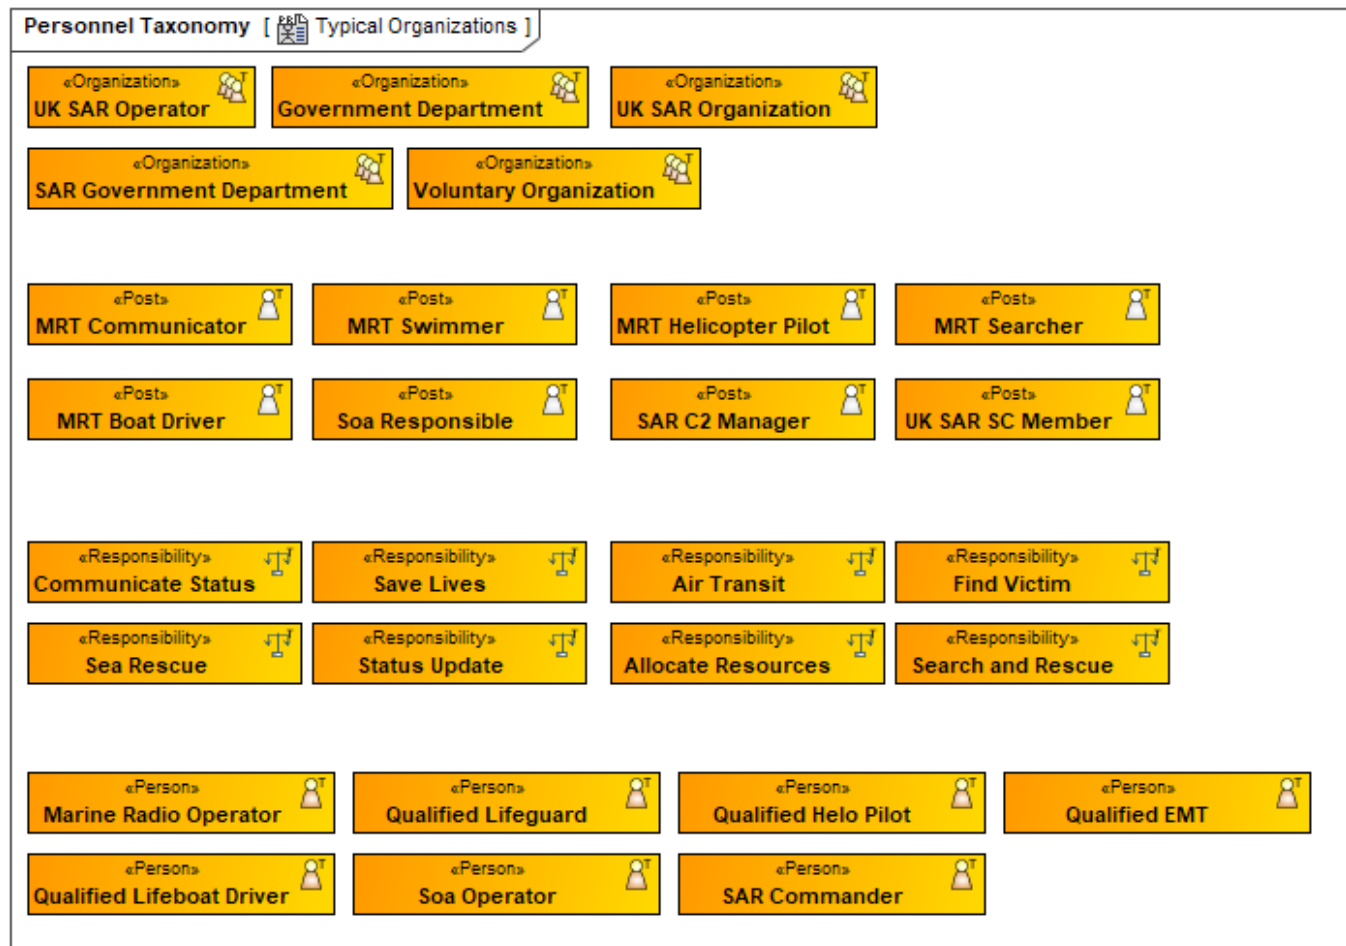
Personnel Taxonomy [ Typical Organizations ]

«Organization»
UK SAR Operator

«Organization»
Government Department

«Organization»
UK SAR Organization

«Organization»
SAR Government Department

«Organization»
Voluntary Organization

«Post»
MRT Communicator

«Post»
MRT Swimmer

«Post»
MRT Helicopter Pilot

«Post»
MRT Searcher

«Post»
MRT Boat Driver

«Post»
Soa Responsible

«Post»
SAR C2 Manager

«Post»
UK SAR SC Member

«Responsibility»
Communicate Status

«Responsibility»
Save Lives

«Responsibility»
Air Transit

«Responsibility»
Find Victim

«Responsibility»
Sea Rescue

«Responsibility»
Status Update

«Responsibility»
Allocate Resources

«Responsibility»
Search and Rescue

«Person»
Marine Radio Operator

«Person»
Qualified Lifeguard

«Person»
Qualified Helo Pilot

«Person»
Qualified EMT

«Person»
Qualified Lifeboat Driver

«Person»
Soa Operator

«Person»
SAR Commander